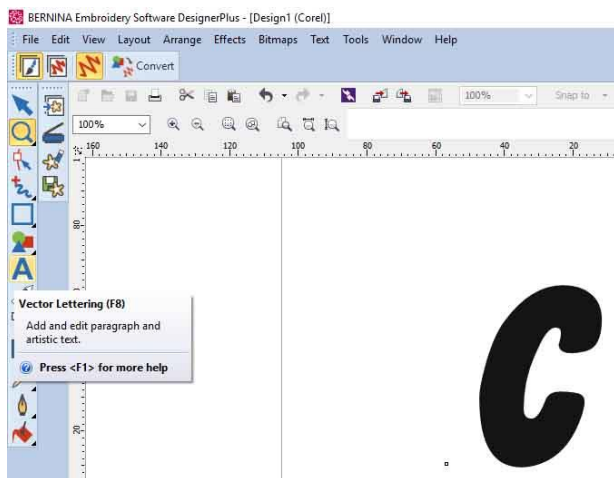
BERNINA Embroidery Software DesignerPlus - [Design1 (Corel)]

File Edit View Layout Arrange Effects Bitmaps Text Tools Window Help

Convert

100%

Snap to

100%

160 140 120 100 80 60 40 20

80

20

Vector Lettering (F8)

Add and edit paragraph and artistic text.

Press <F1> for more help